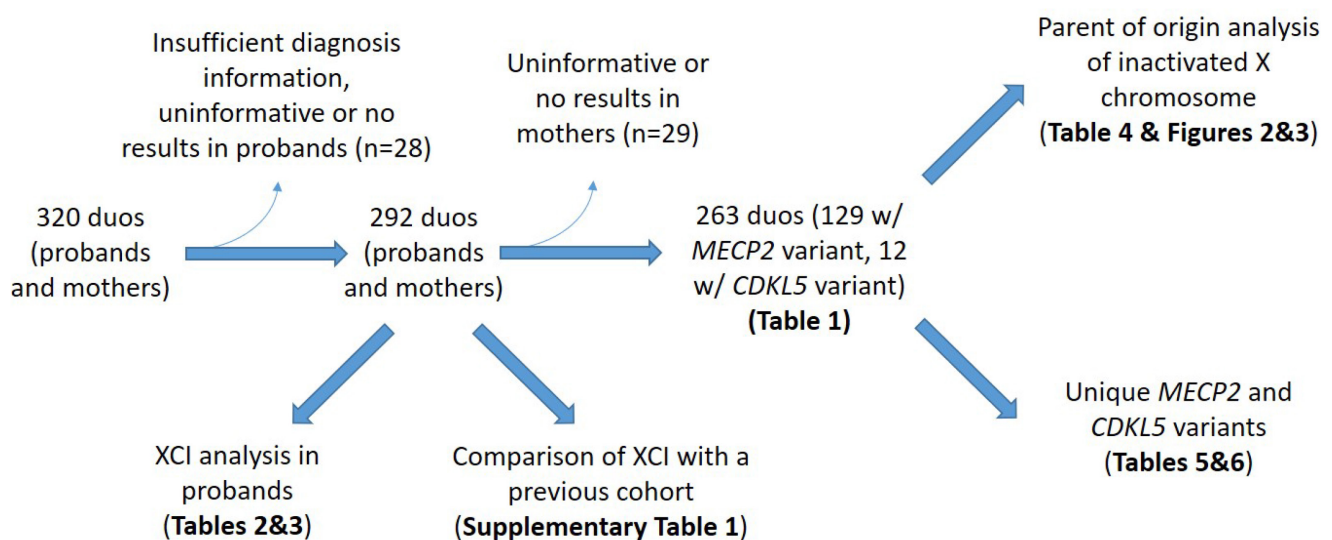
Insufficient diagnosis information, uninformative or no results in probands (n=28)

Uninformative or no results in mothers (n=29)

Parent of origin analysis of inactivated X chromosome (Table 4 & Figures 2&3)

320 duos (probands and mothers)

292 duos (probands and mothers)

263 duos (129 w/ MECP2 variant, 12 w/ CDKL5 variant) (Table 1)

Unique MECP2 and CDKL5 variants (Tables 5&6)

XCI analysis in probands (Tables 2&3)

Comparison of XCI with a previous cohort (Supplementary Table 1)